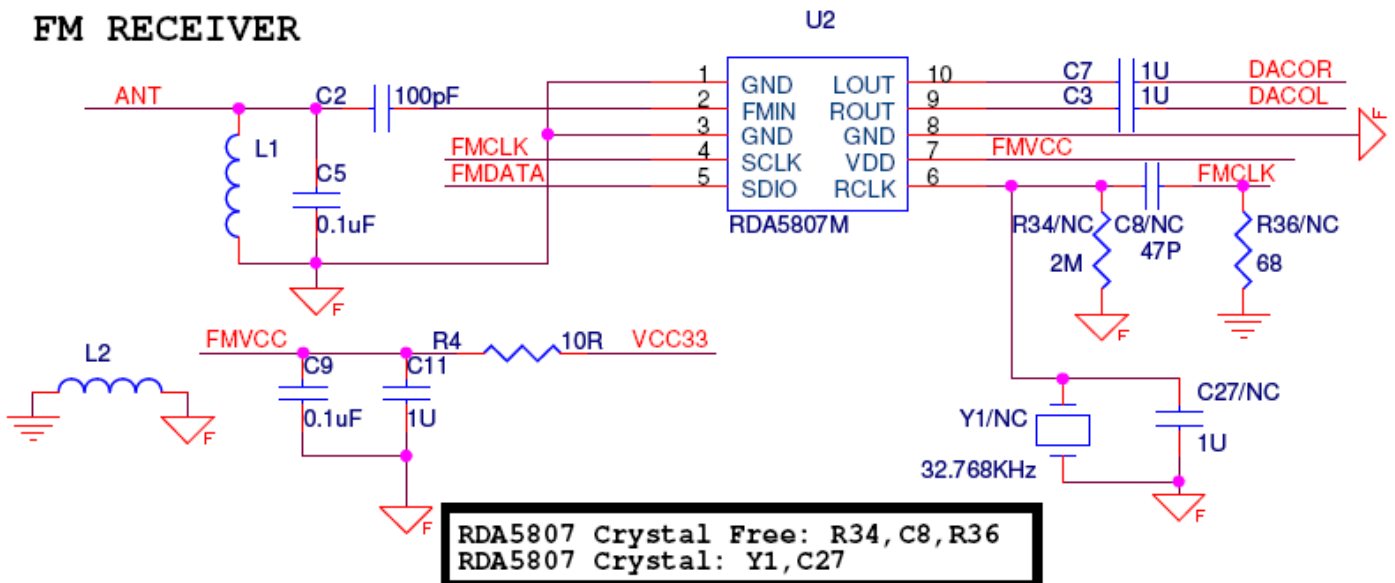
FM RECEIVER

U2

ANT
C2
100pF
L1
C5
0.1uF
F

FMCLK
FMDATA

1 GND
2 FMIN
3 GND
4 SCLK
5 SDIO

LOUT 10
ROUT 9
GND 8
VDD 7
RCLK 6

RDA5807M

C7 1U DACOR
C3 1U DACOL
F
FMVCC
FMCLK
R34/NC
2M
C8/NC
47P
R36/NC
68
F

L2
F
FMVCC
C9
0.1uF
C11
1U
R4
10R
VCC33
F

C27/NC
1U
Y1/NC
32.768KHz
F

RDA5807 Crystal Free: R34,C8,R36
RDA5807 Crystal: Y1,C27